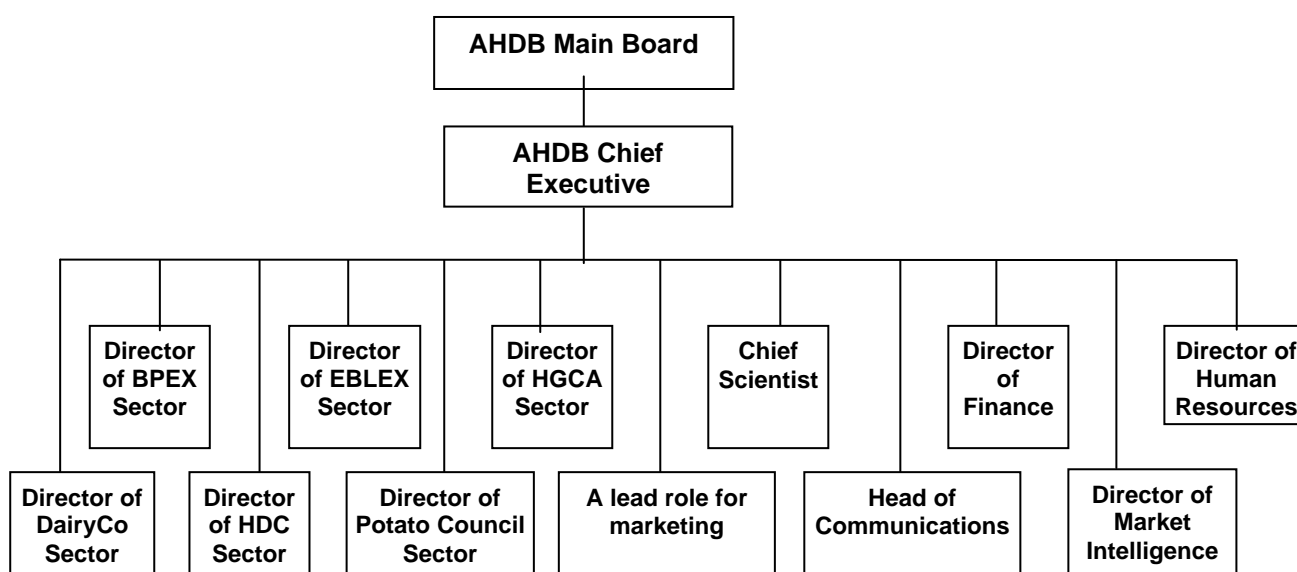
AHDB Main Board

AHDB Chief Executive

Director of BPEX Sector

Director of EBLEX Sector

Director of HGCA Sector

Chief Scientist

Director of Finance

Director of Human Resources

Director of DairyCo Sector

Director of HDC Sector

Director of Potato Council Sector

A lead role for marketing

Head of Communications

Director of Market Intelligence